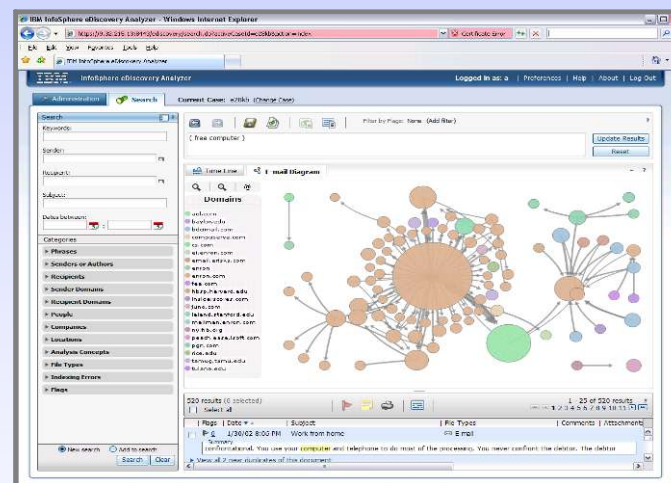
IBM InfoSphere eDiscovery Analyzer - Windows Internet Explorer

https://9.30.215.159:9443/eDiscovery/search.do?serviceCaseId=e26kb&action=index

Certificate Error

File Edit View Favorites Tools Help

IBM InfoSphere eDiscovery Analyzer

InfoSphere eDiscovery Analyzer

Logged in as: a | Preferences | Help | About | Log Out

Administration

Search

Current Case: e26kb (Change Case)

Search

Keywords:

Sender:

Recipient:

Subject:

Dates between:

Categories

Phrases

Senders or Authors

Recipients

Sender Domains

Recipient Domains

People

Companies

Locations

Analysis Concepts

File Types

Indexing Errors

Flags

New search

Add to search

Search

Clear

Filter by Flags: None (Add filter)

( free computer )

Update Results

Reset

Time Line

E-mail Diagram

Domains

unknown

baylor.edu

bdcmail.com

compuserve.com

cs.com

elsevier.com

email.arizona.com

enron

enron.com

fea.com

hbs.harvard.edu

huskecooler.com

juno.com

leland.stanford.edu

mailman.enron.com

ny.frb.org

pooch.sxsa.kraft.com

pgn.com

rice.edu

tamug.tamu.edu

tulane.edu

520 results (0 selected)

Select all

1 - 25 of 520 results

1 2 3 4 5 6 7 8 9 10 11

Flags | Date | Subject | File Types | Comments | Attachments

1/30/02 8:03 PM Work from home

E-mail

Summary

conversational. You use your computer and telephone to do most of the processing. You never confront the debtor. The debtor

View all 2 near duplicates of the document